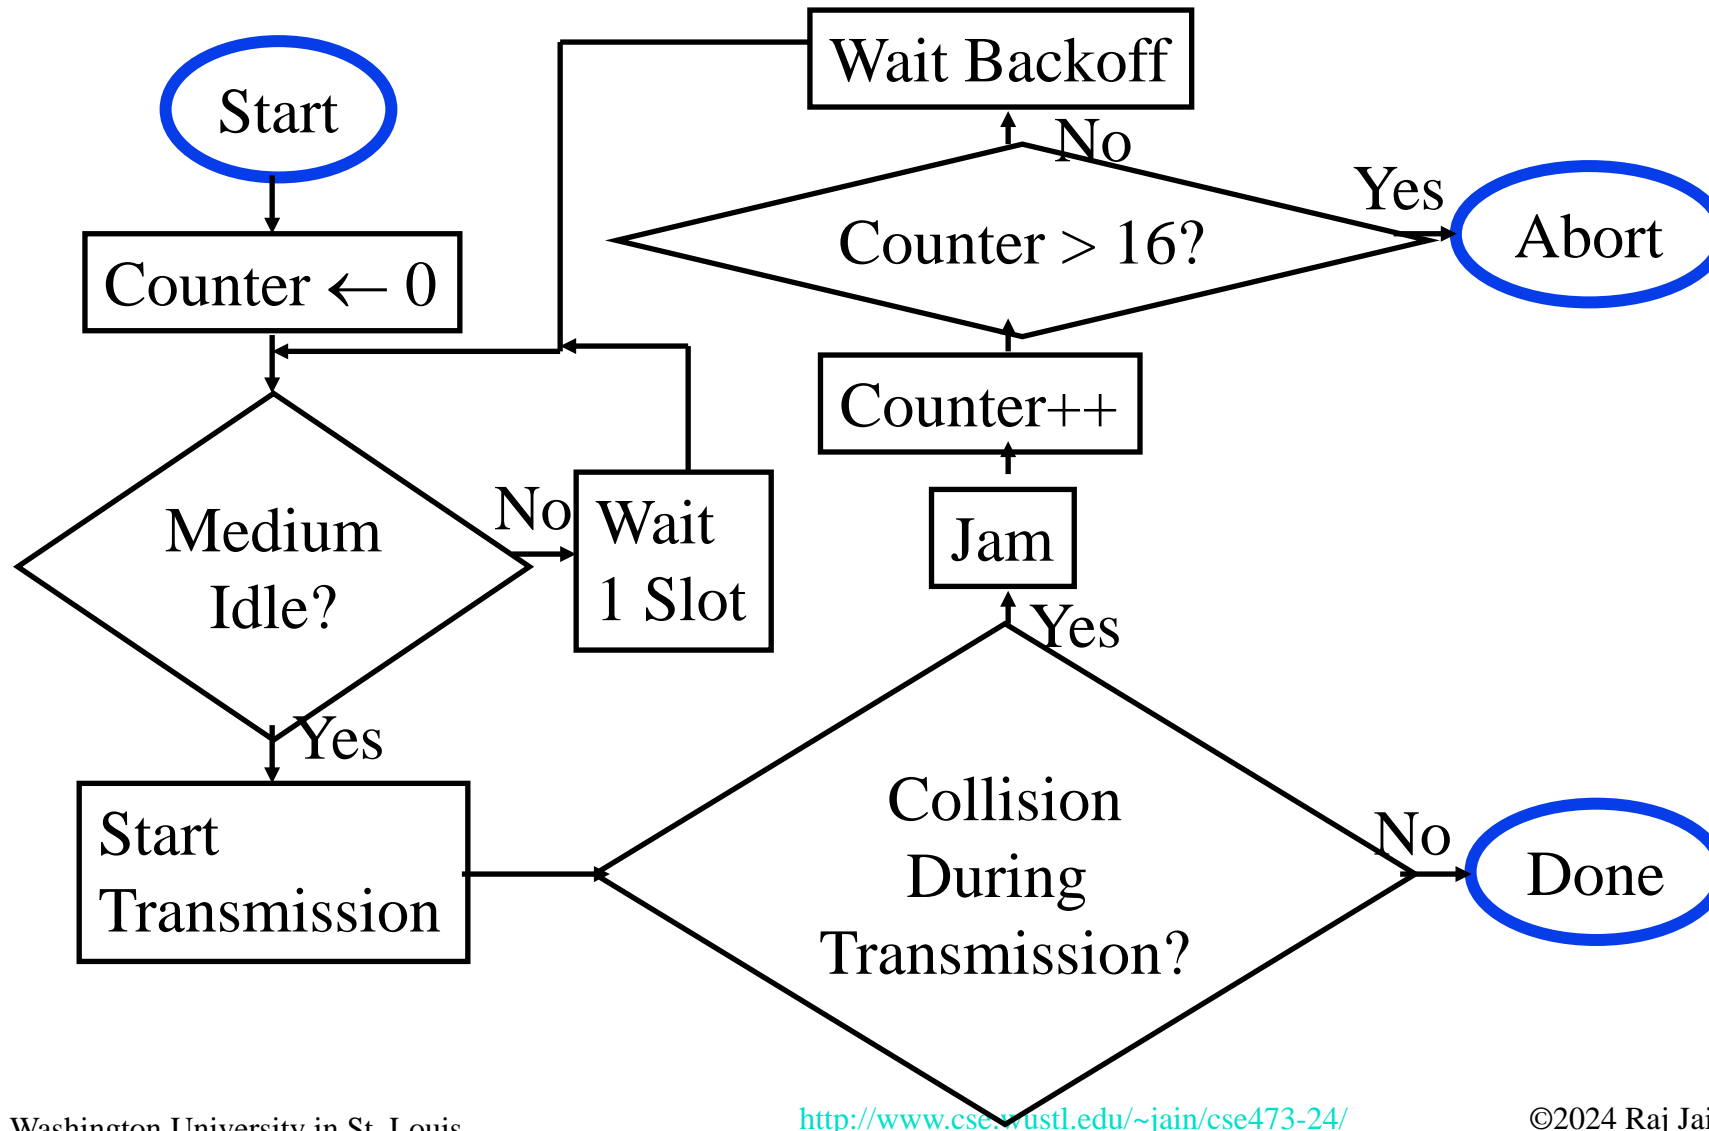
Start

Counter $\leftarrow$ 0

Medium Idle?

No

Wait 1 Slot

Yes

Start Transmission

Wait Backoff

No

Counter > 16?

Yes

Abort

Counter++

Jam

Yes

Collision During Transmission?

No

Done

Washington University in St. Louis

http://www.cse.wustl.edu/~jain/cse473-24/

©2024 Raj Jai